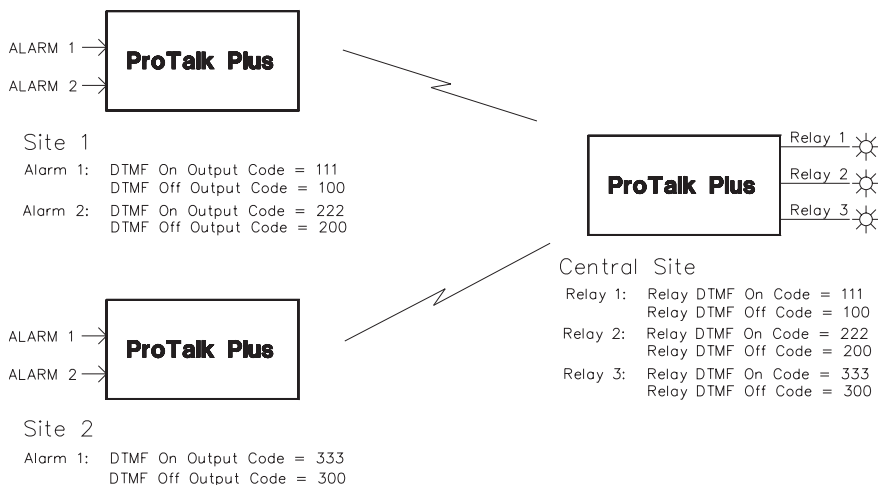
ALARM 1
ALARM 2
ProTalk Plus

Site 1
Alarm 1: DTMF On Output Code = 111
DTMF Off Output Code = 100
Alarm 2: DTMF On Output Code = 222
DTMF Off Output Code = 200

ProTalk Plus
Relay 1
Relay 2
Relay 3

Central Site
Relay 1: Relay DTMF On Code = 111
Relay DTMF Off Code = 100
Relay 2: Relay DTMF On Code = 222
Relay DTMF Off Code = 200
Relay 3: Relay DTMF On Code = 333
Relay DTMF Off Code = 300

ALARM 1
ALARM 2
ProTalk Plus

Site 2
Alarm 1: DTMF On Output Code = 333
DTMF Off Output Code = 300